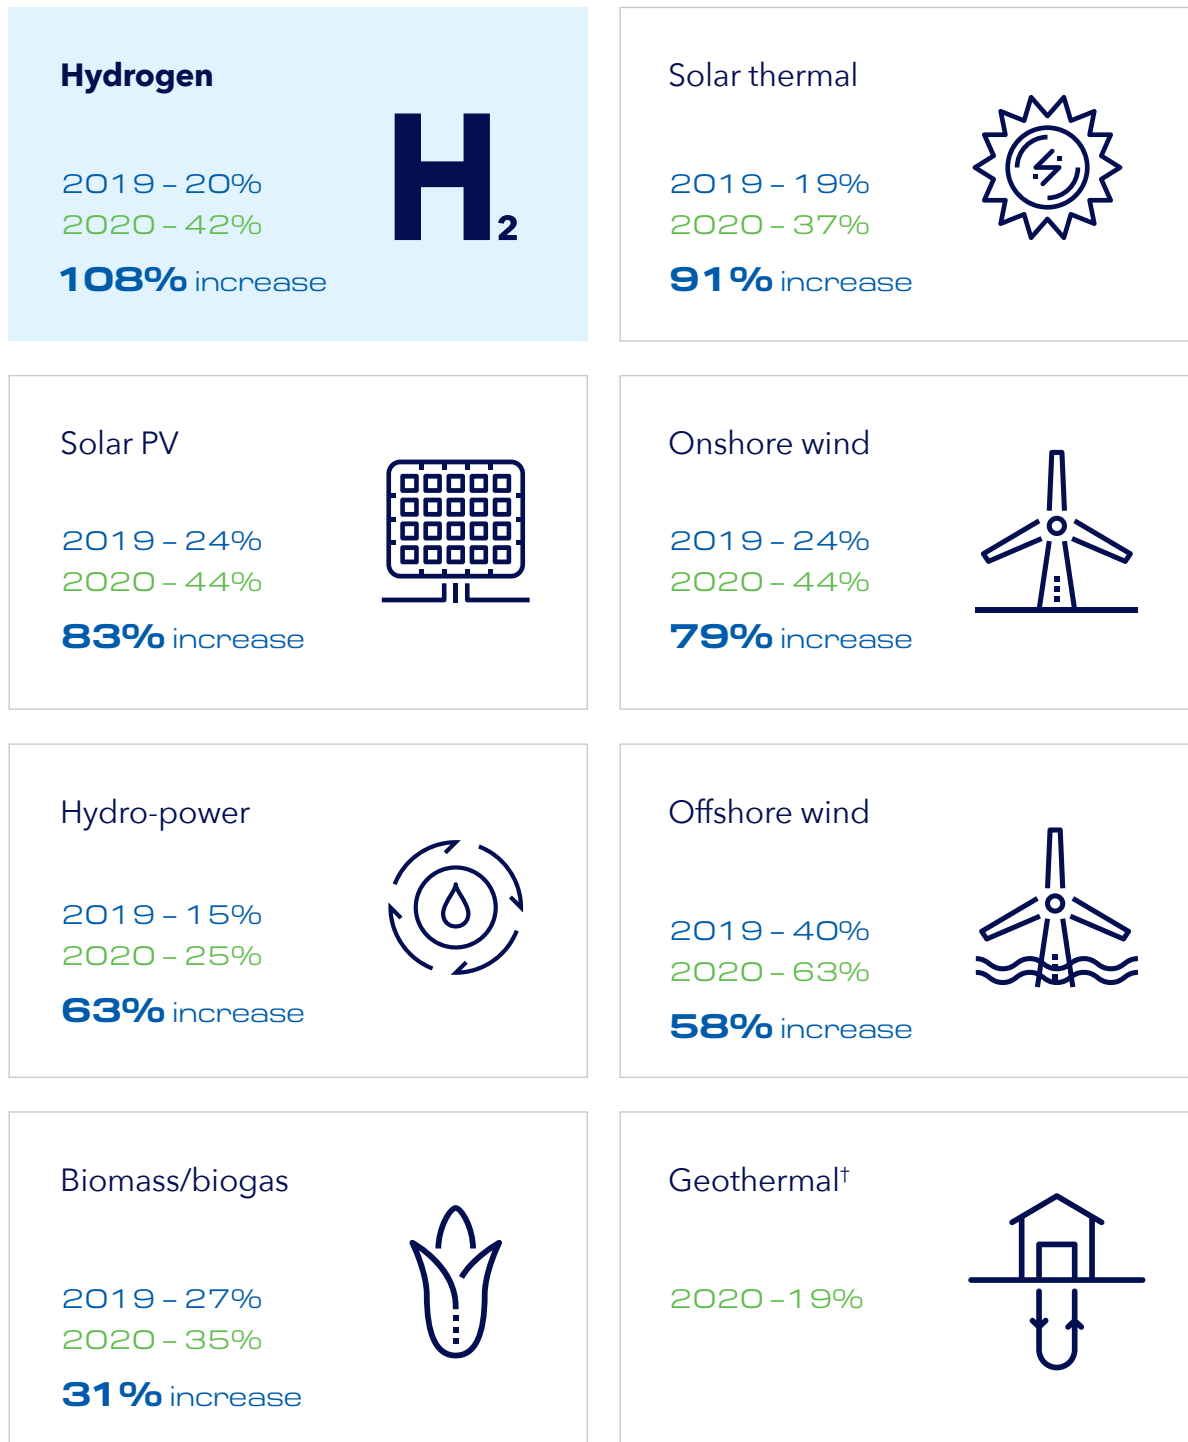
Hydrogen

2019 – 20%
2020 – 42%
108% increase

$H_2$

Solar thermal

2019 – 19%
2020 – 37%
91% increase

Solar PV

2019 – 24%
2020 – 44%
83% increase

Onshore wind

2019 – 24%
2020 – 44%
79% increase

Hydro-power

2019 – 15%
2020 – 25%
63% increase

Offshore wind

2019 – 40%
2020 – 63%
58% increase

Biomass/biogas

2019 – 27%
2020 – 35%
31% increase

Geothermal†

2020 – 19%